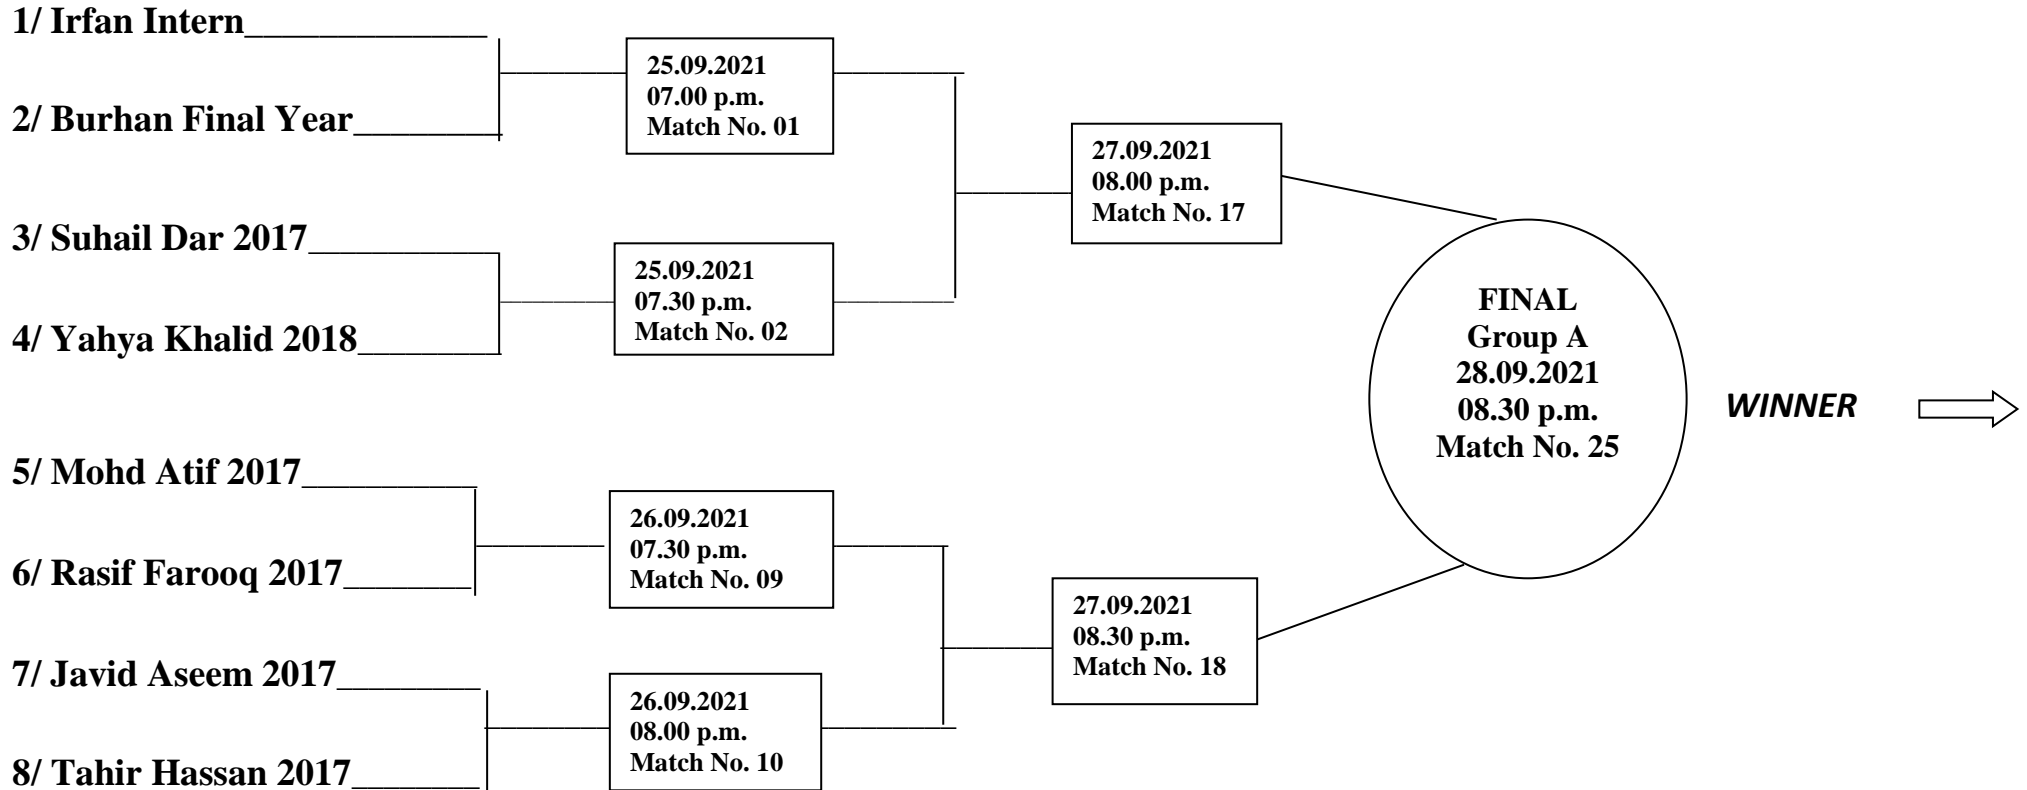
1/ Irfan Intern____________

2/ Burhan Final Year________

3/ Suhail Dar 2017__________

4/ Yahya Khalid 2018_______

5/ Mohd Atif 2017__________

6/ Rasif Farooq 2017_______

7/ Javid Aseem 2017________

8/ Tahir Hassan 2017_______

25.09.2021
07.00 p.m.
Match No. 01

25.09.2021
07.30 p.m.
Match No. 02

26.09.2021
07.30 p.m.
Match No. 09

26.09.2021
08.00 p.m.
Match No. 10

27.09.2021
08.00 p.m.
Match No. 17

27.09.2021
08.30 p.m.
Match No. 18

FINAL
Group A
28.09.2021
08.30 p.m.
Match No. 25

WINNER